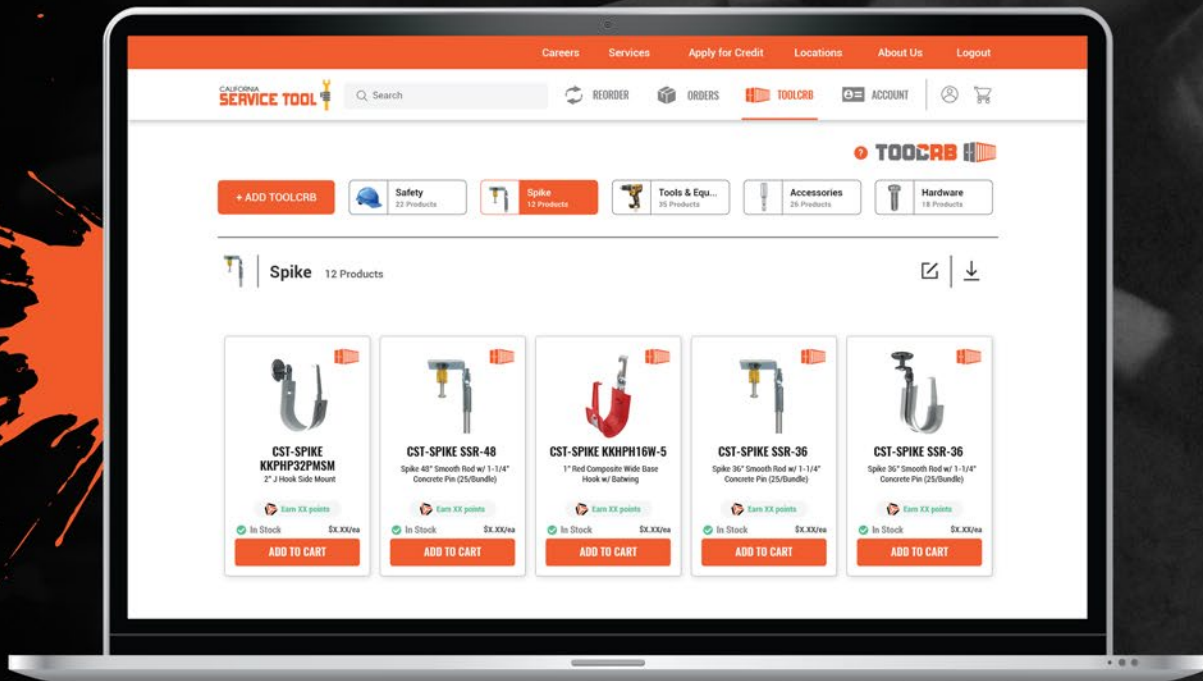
Careers Services Apply for Credit Locations About Us Logout

CALIFORNIA SERVICE TOOL

Search

REORDER ORDERS TOOLCRB ACCOUNT

TOOLCRB

+ ADD TOOLCRB

Safety
22 Products

Spike
12 Products

Tools & Equ...
35 Products

Accessories
26 Products

Hardware
18 Products

Spike 12 Products

CST-SPIKE KKPHP32PMSM
2" J Hook Side Mount
Earn XX points
In Stock $X.XX/ea
ADD TO CART

CST-SPIKE SSR-48
Spike 48" Smooth Rod w/ 1-1/4" Concrete Pin (25/Bundle)
Earn XX points
In Stock $X.XX/ea
ADD TO CART

CST-SPIKE KKHPH16W-5
1" Red Composite Wide Base Hook w/ Batwing
Earn XX points
In Stock $X.XX/ea
ADD TO CART

CST-SPIKE SSR-36
Spike 36" Smooth Rod w/ 1-1/4" Concrete Pin (25/Bundle)
Earn XX points
In Stock $X.XX/ea
ADD TO CART

CST-SPIKE SSR-36
Spike 36" Smooth Rod w/ 1-1/4" Concrete Pin (25/Bundle)
Earn XX points
In Stock $X.XX/ea
ADD TO CART